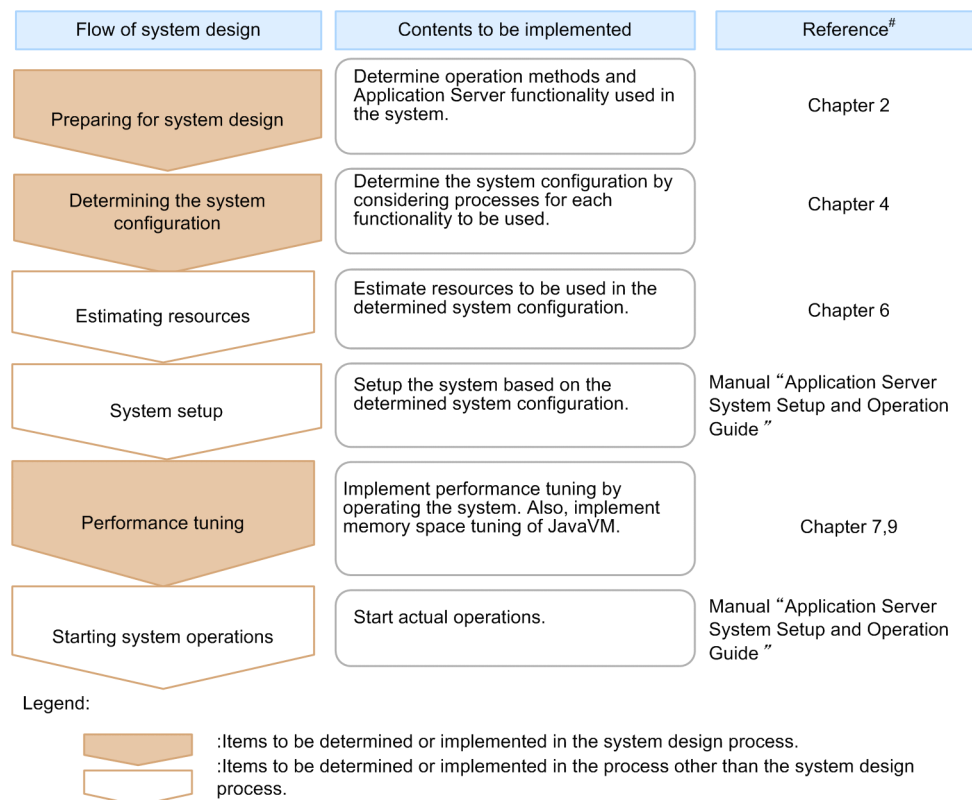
| Flow of system design | Contents to be implemented | Reference$^{\#}$ |
|---|---|---|
| Preparing for system design | Determine operation methods and Application Server functionality used in the system. | Chapter 2 |
| Determining the system configuration | Determine the system configuration by considering processes for each functionality to be used. | Chapter 4 |
| Estimating resources | Estimate resources to be used in the determined system configuration. | Chapter 6 |
| System setup | Setup the system based on the determined system configuration. | Manual “Application Server System Setup and Operation Guide ” |
| Performance tuning | Implement performance tuning by operating the system. Also, implement memory space tuning of JavaVM. | Chapter 7,9 |
| Starting system operations | Start actual operations. | Manual “Application Server System Setup and Operation Guide ” |

Legend:

:Items to be determined or implemented in the system design process.
:Items to be determined or implemented in the process other than the system design process.